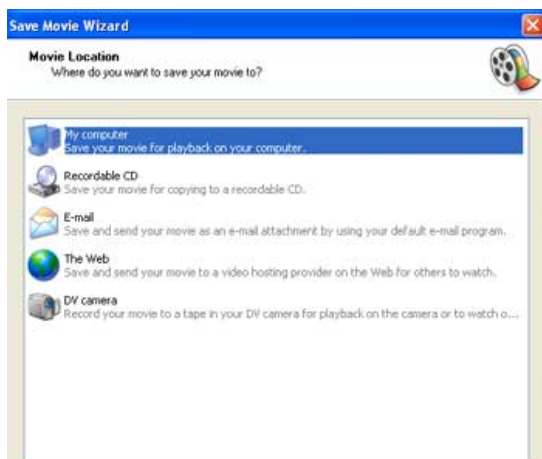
Save Movie Wizard

Movie Location
Where do you want to save your movie to?

My computer
Save your movie for playback on your computer.

Recordable CD
Save your movie for copying to a recordable CD.

E-mail
Save and send your movie as an e-mail attachment by using your default e-mail program.

The Web
Save and send your movie to a video hosting provider on the Web for others to watch.

DV camera
Record your movie to a tape in your DV camera for playback on the camera or to watch o...